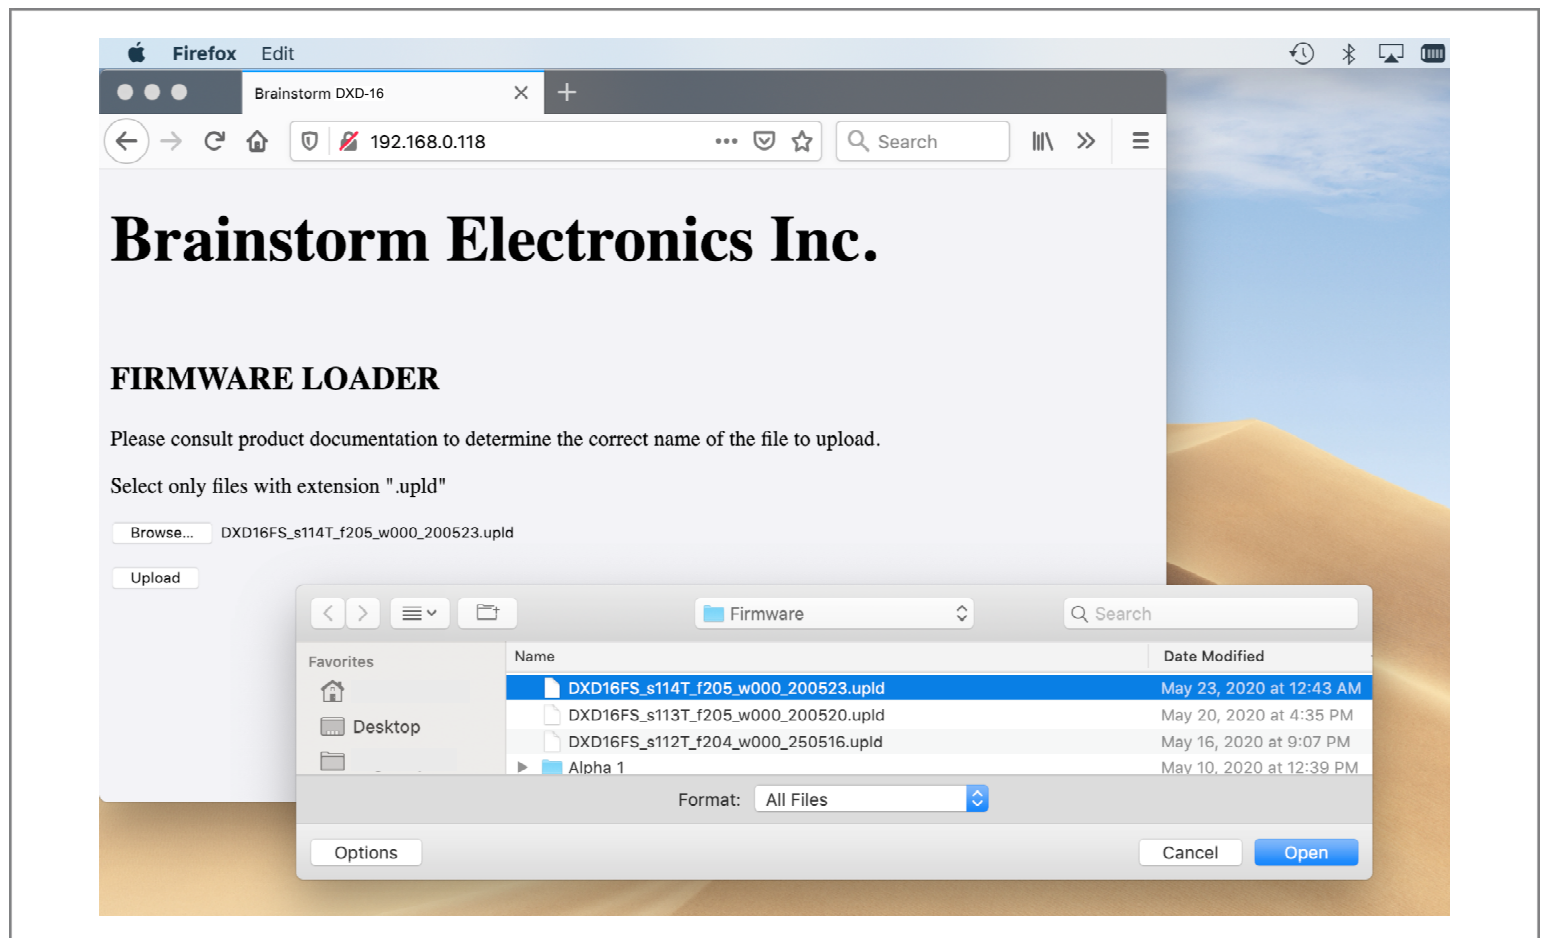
Firefox Edit

Brainstorm DXD-16

192.168.0.118

Search

# Brainstorm Electronics Inc.

## FIRMWARE LOADER

Please consult product documentation to determine the correct name of the file to upload.

Select only files with extension ".upld"

Browse... DXD16FS_s114T_f205_w000_200523.upld

Upload

Firmware

Search

Favorites

Desktop

| Name | Date Modified |
|---|---|
| DXD16FS_s114T_f205_w000_200523.upld | May 23, 2020 at 12:43 AM |
| DXD16FS_s113T_f205_w000_200520.upld | May 20, 2020 at 4:35 PM |
| DXD16FS_s112T_f204_w000_250516.upld | May 16, 2020 at 9:07 PM |
| Alpha 1 | May 10, 2020 at 12:39 PM |

Format: All Files

Options Cancel Open